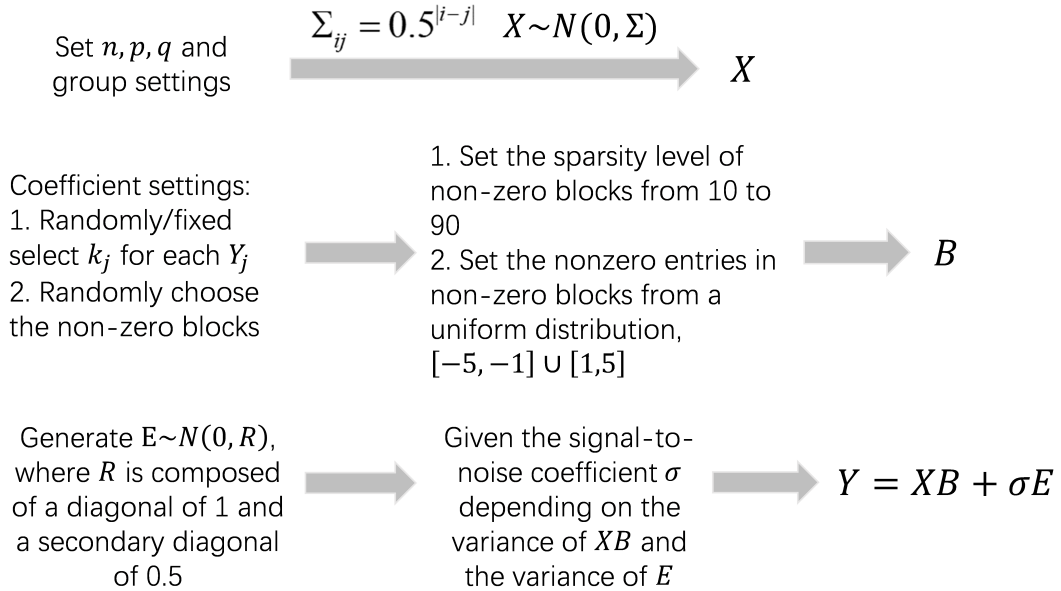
Set $n, p, q$ and group settings

$\Sigma_{ij} = 0.5^{|i-j|}$   $X \sim N(0, \Sigma)$

$X$

Coefficient settings:
1. Randomly/fixed select $k_j$ for each $Y_j$
2. Randomly choose the non-zero blocks

1. Set the sparsity level of non-zero blocks from 10 to 90
2. Set the nonzero entries in non-zero blocks from a uniform distribution, $[-5, -1] \cup [1,5]$

$B$

Generate $E \sim N(0, R)$, where $R$ is composed of a diagonal of 1 and a secondary diagonal of 0.5

Given the signal-to-noise coefficient $\sigma$ depending on the variance of $XB$ and the variance of $E$

$Y = XB + \sigma E$